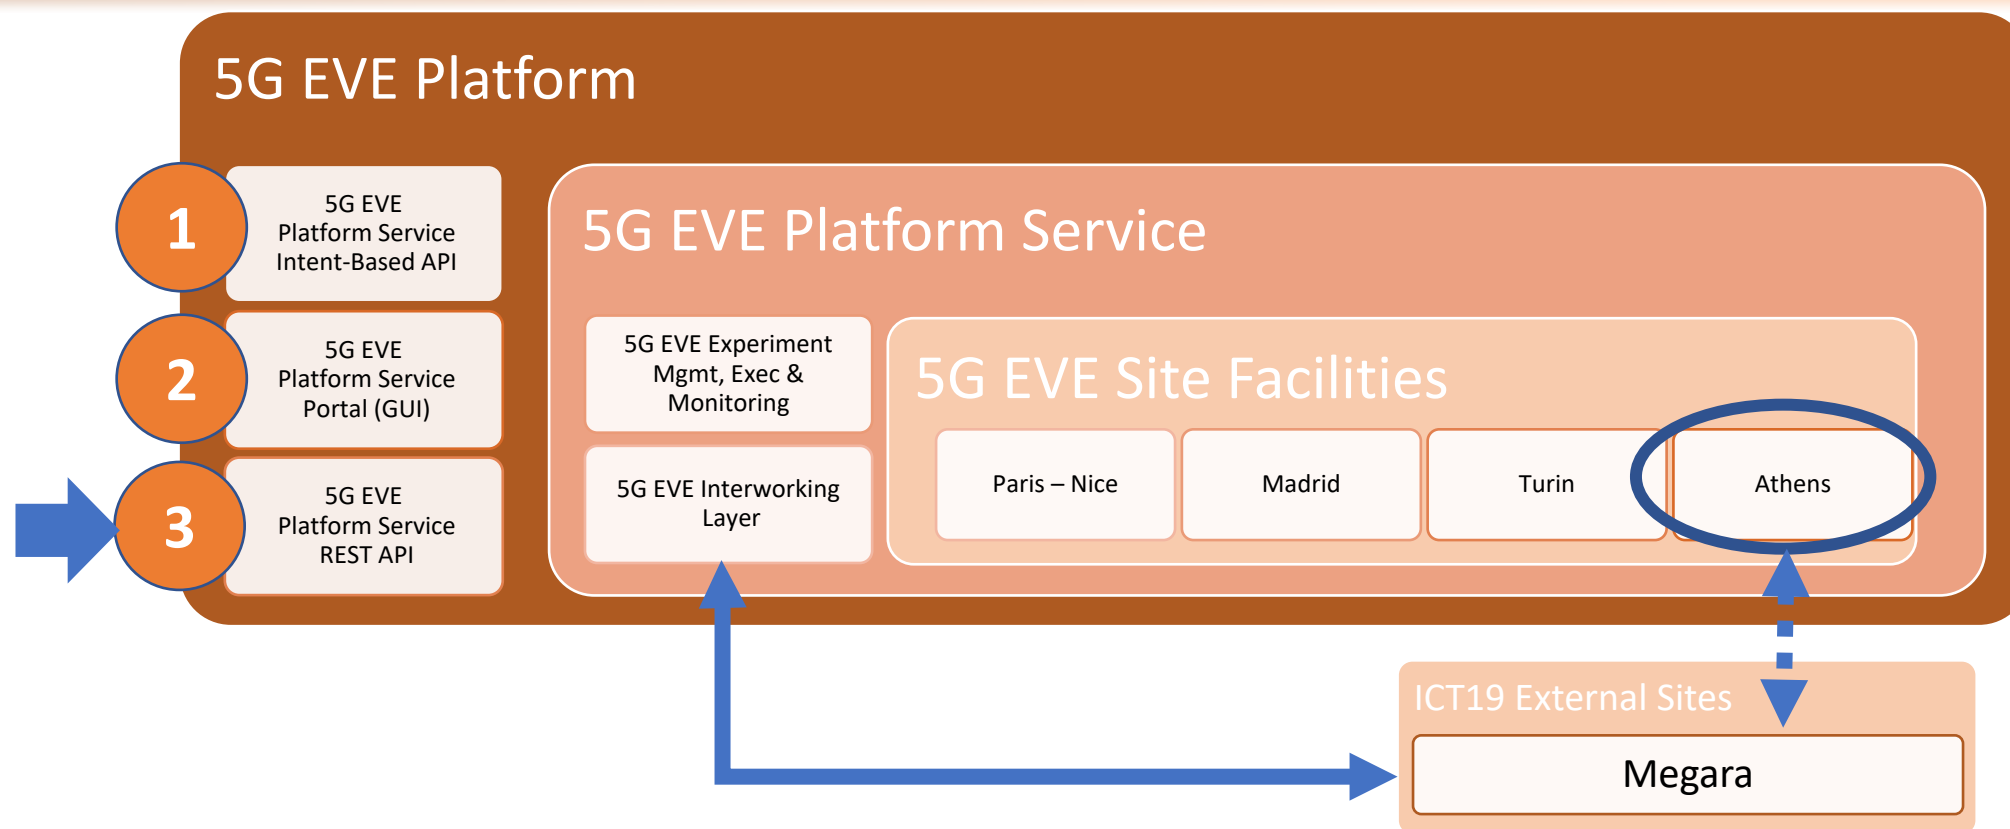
5G EVE Platform

1

5G EVE Platform Service Intent-Based API

2

5G EVE Platform Service Portal (GUI)

3

5G EVE Platform Service REST API

5G EVE Platform Service

5G EVE Experiment Mgmt, Exec & Monitoring

5G EVE Interworking Layer

5G EVE Site Facilities

Paris – Nice

Madrid

Turin

Athens

ICT19 External Sites

Megara